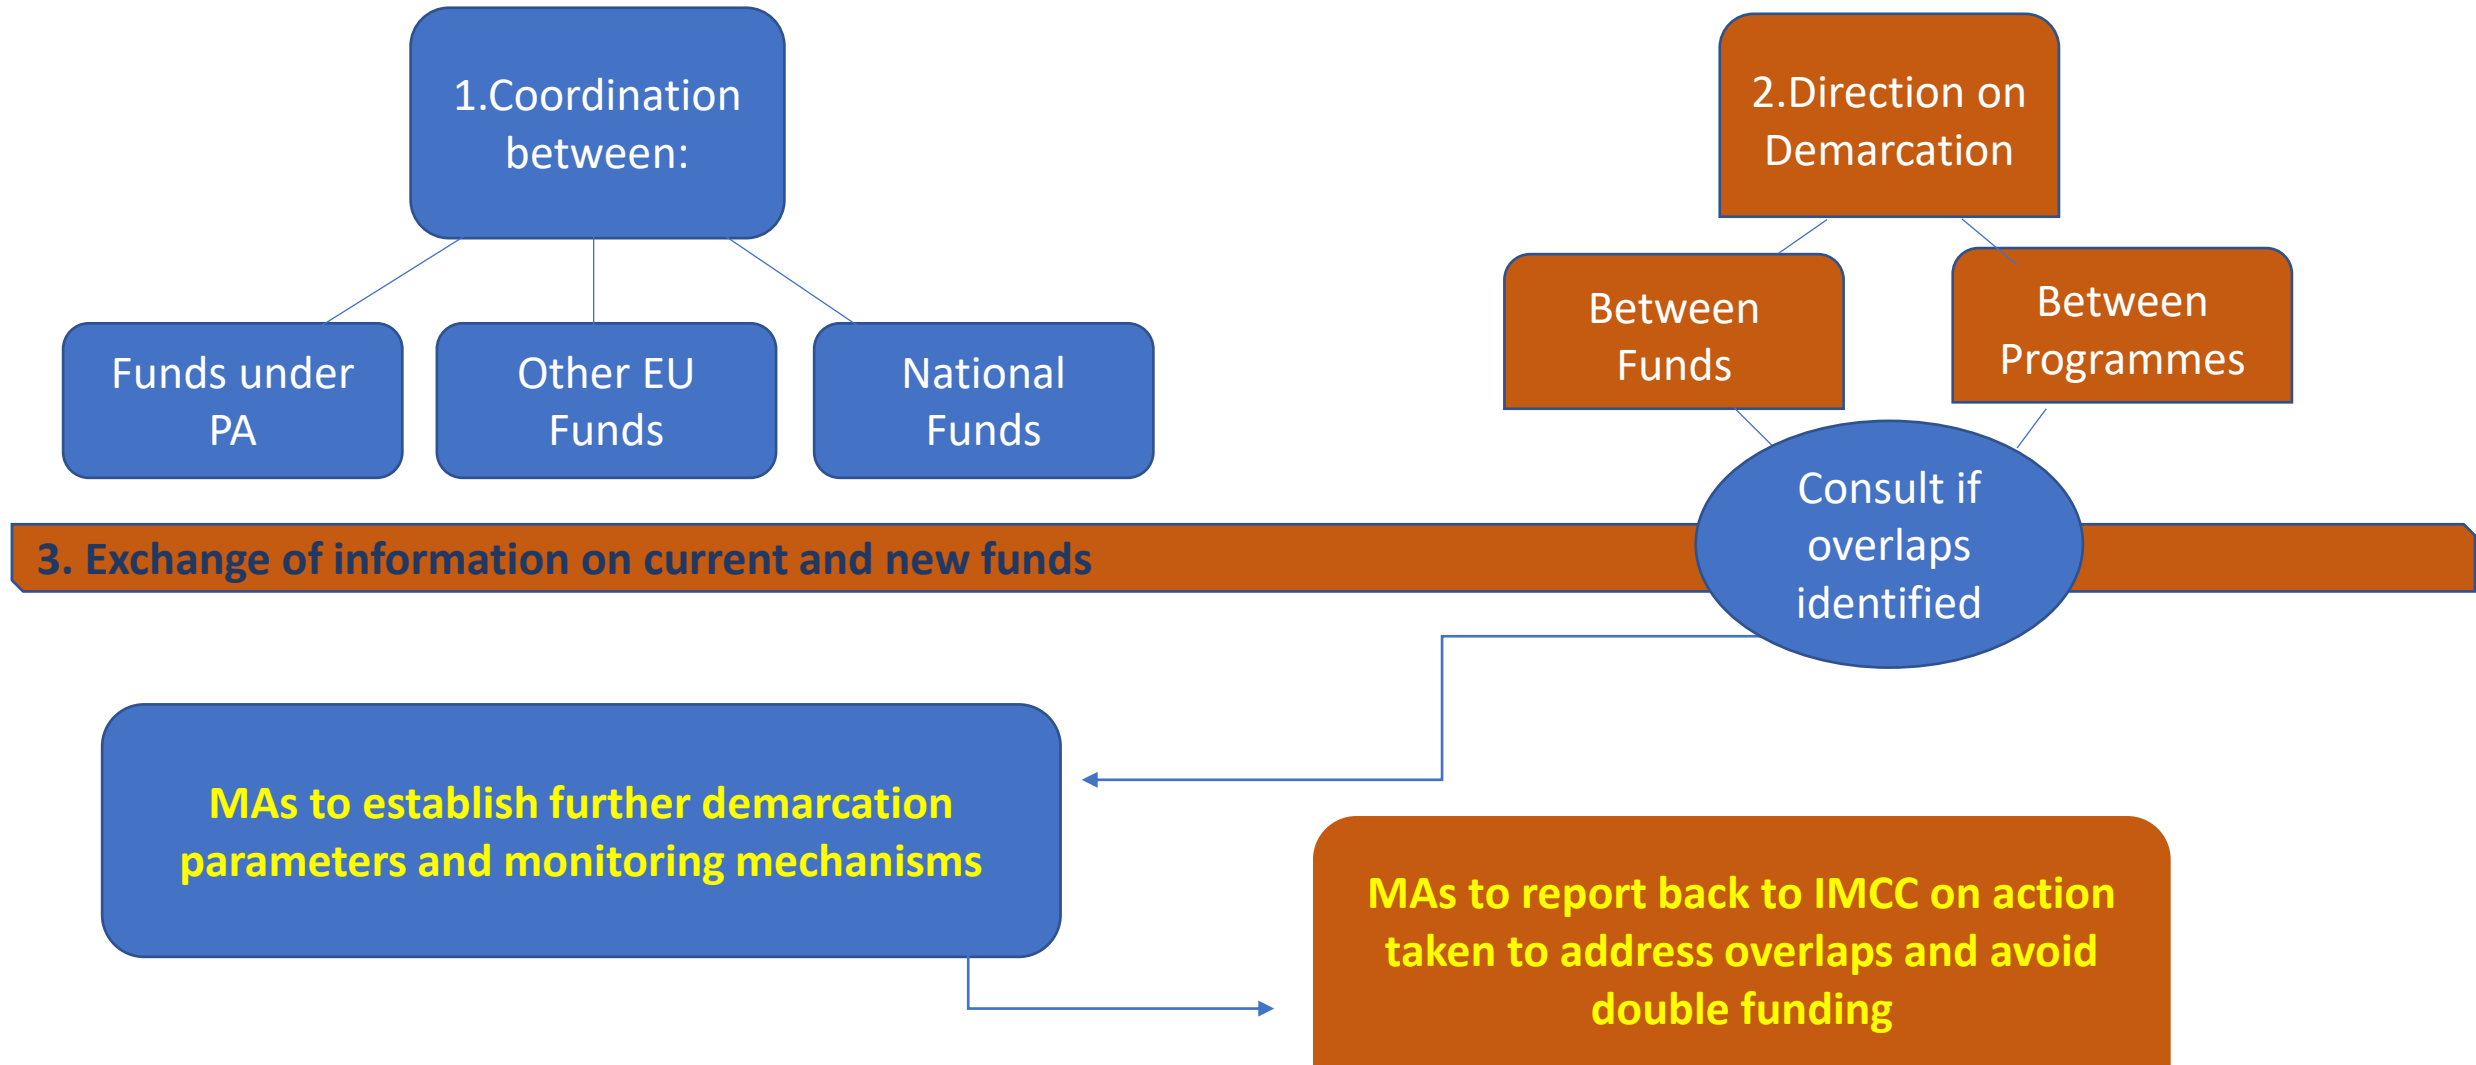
1.Coordination between:

Funds under PA

Other EU Funds

National Funds

2.Direction on Demarcation

Between Funds

Between Programmes

3. Exchange of information on current and new funds

Consult if overlaps identified

MAs to establish further demarcation parameters and monitoring mechanisms

MAs to report back to IMCC on action taken to address overlaps and avoid double funding